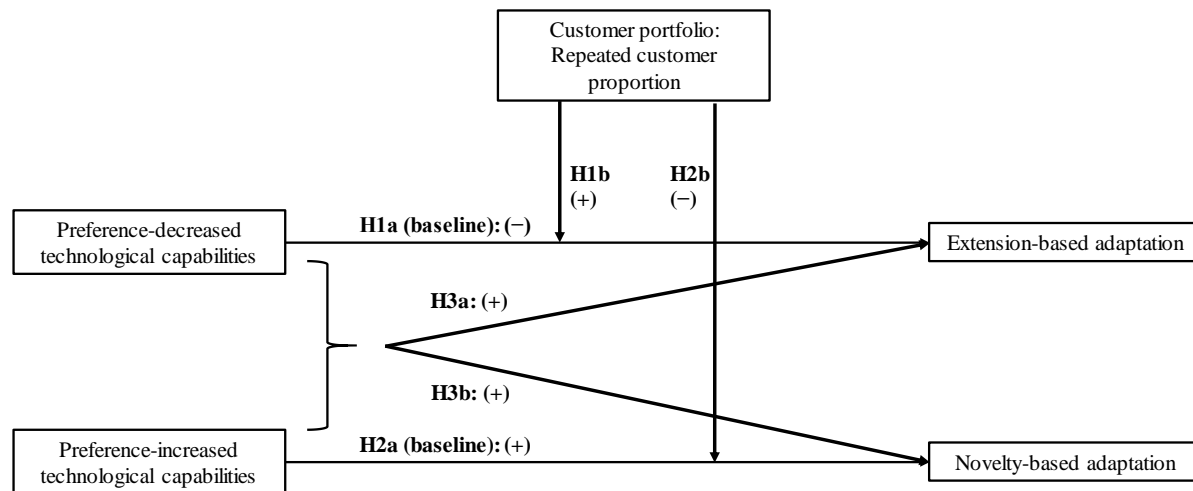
Customer portfolio: Repeated customer proportion

H1b (+)

H2b (−)

Preference-decreased technological capabilities

H1a (baseline): (−)

Extension-based adaptation

H3a: (+)

H3b: (+)

Preference-increased technological capabilities

H2a (baseline): (+)

Novelty-based adaptation